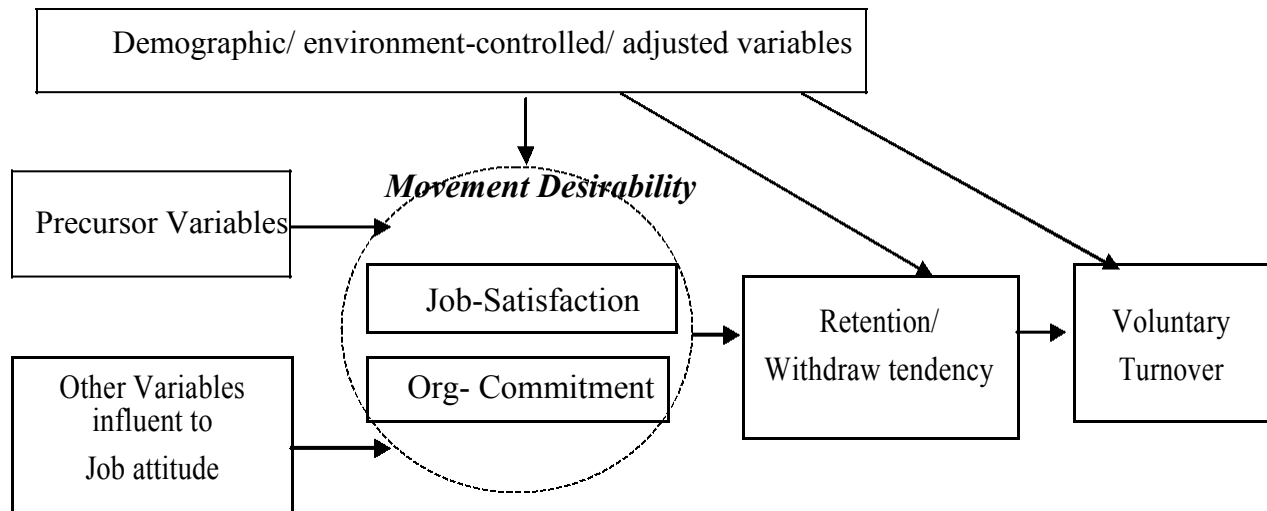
Demographic/ environment-controlled/ adjusted variables

Movement Desirability

Precursor Variables

Job-Satisfaction

Org- Commitment

Other Variables influent to Job attitude

Retention/ Withdraw tendency

Voluntary Turnover